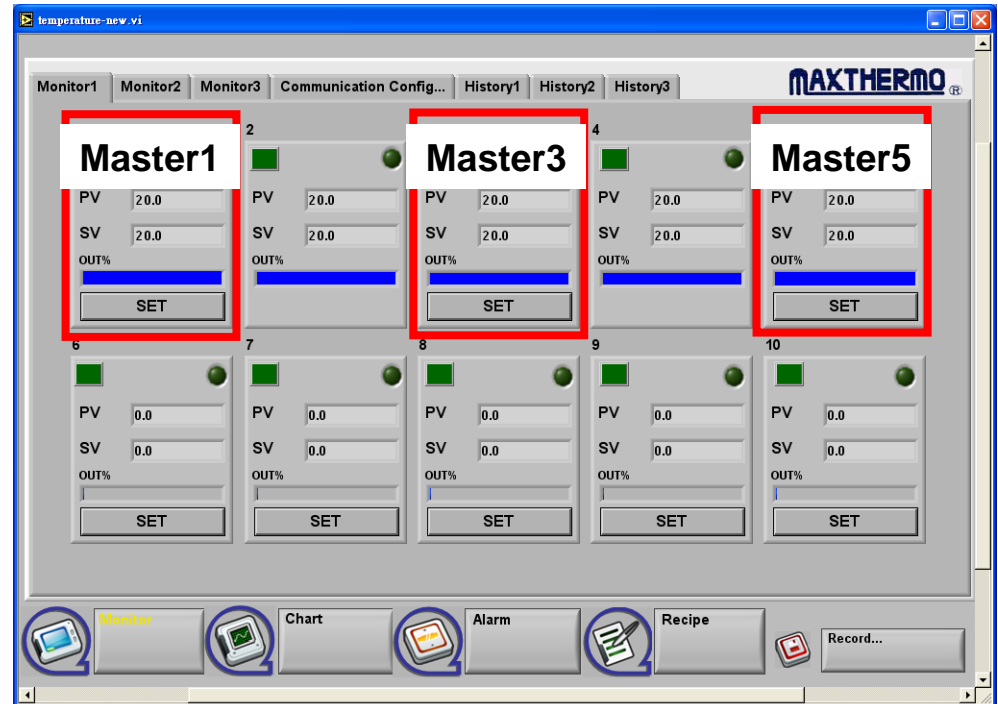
temperature-new.vi

Monitor1 Monitor2 Monitor3 Communication Config... History1 History2 History3

MAXTHERMO ®

Master1
PV 20.0
SV 20.0
OUT%
SET

2
PV 20.0
SV 20.0
OUT%

Master3
PV 20.0
SV 20.0
OUT%
SET

4
PV 20.0
SV 20.0
OUT%

Master5
PV 20.0
SV 20.0
OUT%
SET

6
PV 0.0
SV 0.0
OUT%
SET

7
PV 0.0
SV 0.0
OUT%
SET

8
PV 0.0
SV 0.0
OUT%
SET

9
PV 0.0
SV 0.0
OUT%
SET

10
PV 0.0
SV 0.0
OUT%
SET

Monitor
Chart
Alarm
Recipe
Record...